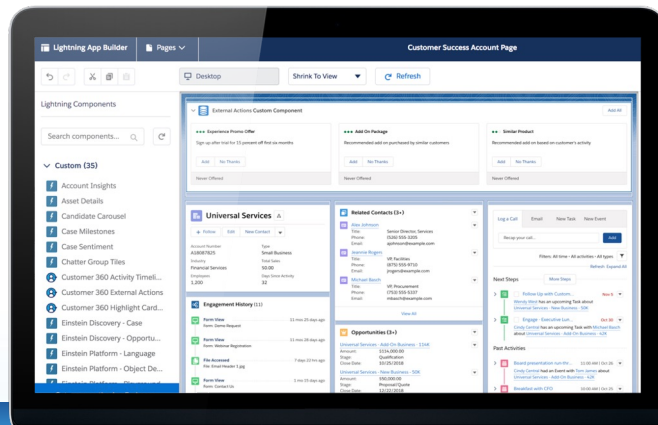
Lightning App Builder
Pages
Customer Success Account Page

Desktop
Shrink To View
Refresh

Lightning Components

Search components...

Custom (35)
Account Insights
Asset Details
Candidate Carousel
Case Milestones
Case Sentiment
Chatter Group Tiles
Customer 360 Activity Timeli...
Customer 360 External Actions
Customer 360 Highlight Card...
Einstein Discovery - Case
Einstein Discovery - Opportu...
Einstein Platform - Language
Einstein Platform - Object De...
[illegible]

External Actions Custom Component
Add All

Experience Promo Offer
Sign up offer trial for 15 percent off first six months
Add
No Thanks
Never Offered

Add On Package
Recommended add on purchased by similar customers
Add
No Thanks
Never Offered

Similar Product
Recommended add on based on customer's activity
Add
No Thanks
Never Offered

Universal Services
Follow
Edit
New Contact
Account Number
A10087825
Type
Small Business
Industry
Financial Services
Total Sales
50.00
Employees
1,200
Days Since Activity
32

Engagement History (11)
Form View
Form: Demo Request
11 mos 20 days ago
Form View
Form: Webinar Registration
11 mos 26 days ago
File Accessed
File: Email Header 1.jpg
7 days 13 hrs ago
Form View
Form: Contact Us
1 mo 15 days ago

Related Contacts (3+)
Alex Johnson
Title: Senior Director, Services
Phone: (526) 555-3305
Email: ajohnson@example.com
Jeannie Rogers
Title: VP, Facilities
Phone: (875) 555-9710
Email: jrogers@example.com
Michael Bosch
Title: VP, Procurement
Phone: (753) 555-5537
Email: mbosch@example.com
View All

Opportunities (3+)
Universal Services - Add On Business - 134K
Amount: $134,000.00
Stage: Qualification
Close Date: 10/25/2018
Universal Services - New Business - 50K
Amount: $90,000.00
Stage: Proposal/Quote
Close Date: 12/22/2018

Log a Call
Email
New Task
New Event
Recap your call...
Add
Filters: All time · All activities · All types
Refresh · Expand All
Next Steps
More Steps
Follow Up with Custom...
Nov 6
Wendy Wood has an upcoming Task about Universal Services - New Business - 50K
Engage - Executive Lun...
Oct 30
Cindy Central has an upcoming Task with Michael Bosch about Universal Services - Add On Business - 42K
Past Activities
Board presentation run-thr...
11:00 AM | Oct 26
Cindy Central had an Event with Tom James about Universal Services - Add On Business - 42K
Breakfast with CFO
10:00 AM | Oct 26